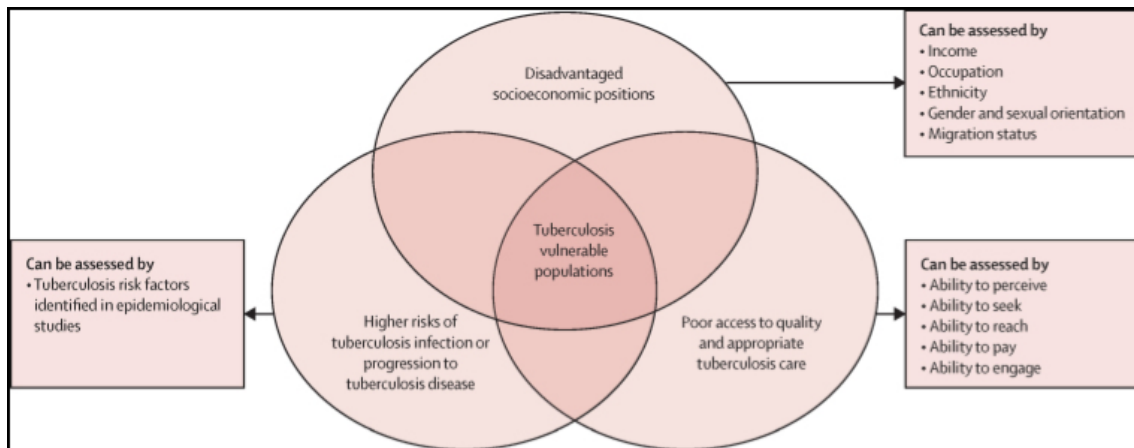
Disadvantaged socioeconomic positions

Can be assessed by
• Income
• Occupation
• Ethnicity
• Gender and sexual orientation
• Migration status

Can be assessed by
• Tuberculosis risk factors identified in epidemiological studies

Tuberculosis vulnerable populations

Can be assessed by
• Ability to perceive
• Ability to seek
• Ability to reach
• Ability to pay
• Ability to engage

Higher risks of tuberculosis infection or progression to tuberculosis disease

Poor access to quality and appropriate tuberculosis care